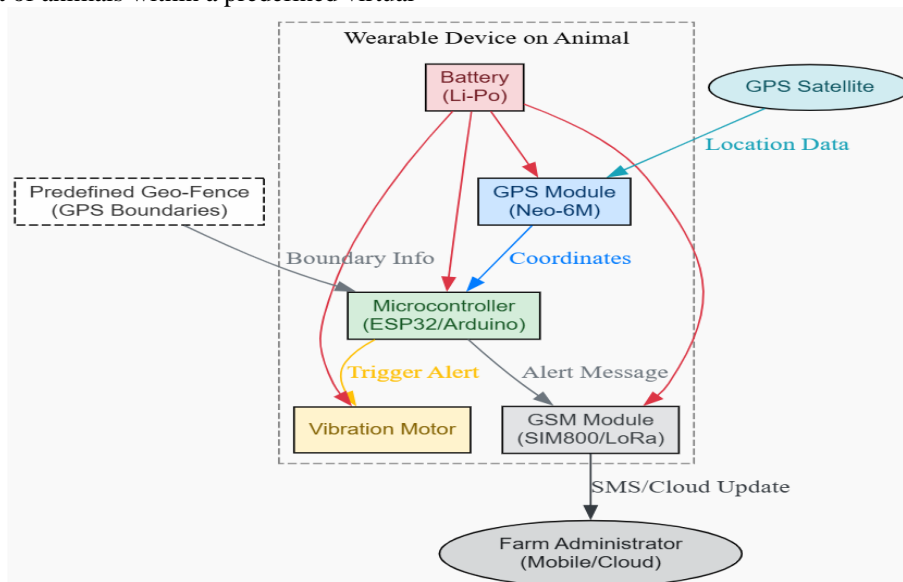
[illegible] of animals within a predefined virtual

Wearable Device on Animal

Battery
(Li-Po)

GPS Satellite

Location Data

Predefined Geo-Fence
(GPS Boundaries)

GPS Module
(Neo-6M)

Boundary Info

Coordinates

Microcontroller
(ESP32/Arduino)

Trigger Alert

Alert Message

Vibration Motor

GSM Module
(SIM800/LoRa)

SMS/Cloud Update

Farm Administrator
(Mobile/Cloud)